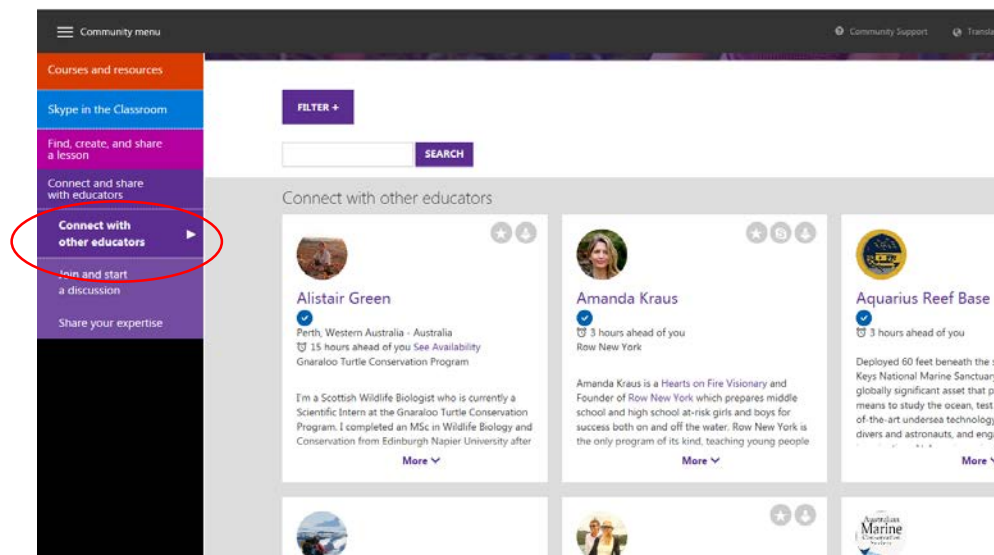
Community menu

Community Support

Transla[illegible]

Courses and resources

Skype in the Classroom

Find, create, and share a lesson

Connect and share with educators

Connect with other educators

Join and start a discussion

Share your expertise

FILTER +

SEARCH

Connect with other educators

Alistair Green

Perth, Western Australia - Australia

15 hours ahead of you See Availability

Gnaraloo Turtle Conservation Program

I'm a Scottish Wildlife Biologist who is currently a Scientific Intern at the Gnaraloo Turtle Conservation Program. I completed an MSc in Wildlife Biology and Conservation from Edinburgh Napier University after

More

Amanda Kraus

3 hours ahead of you

Row New York

Amanda Kraus is a Hearts on Fire Visionary and Founder of Row New York which prepares middle school and high school at-risk girls and boys for success both on and off the water. Row New York is the only program of its kind, teaching young people

More

Aquarius Reef Base

3 hours ahead of you

Deployed 60 feet beneath the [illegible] Keys National Marine Sanctuar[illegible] globally significant asset that p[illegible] means to study the ocean, test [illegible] of-the-art undersea technolog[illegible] divers and astronauts, and eng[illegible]

More

Australian Marine Conservation Society